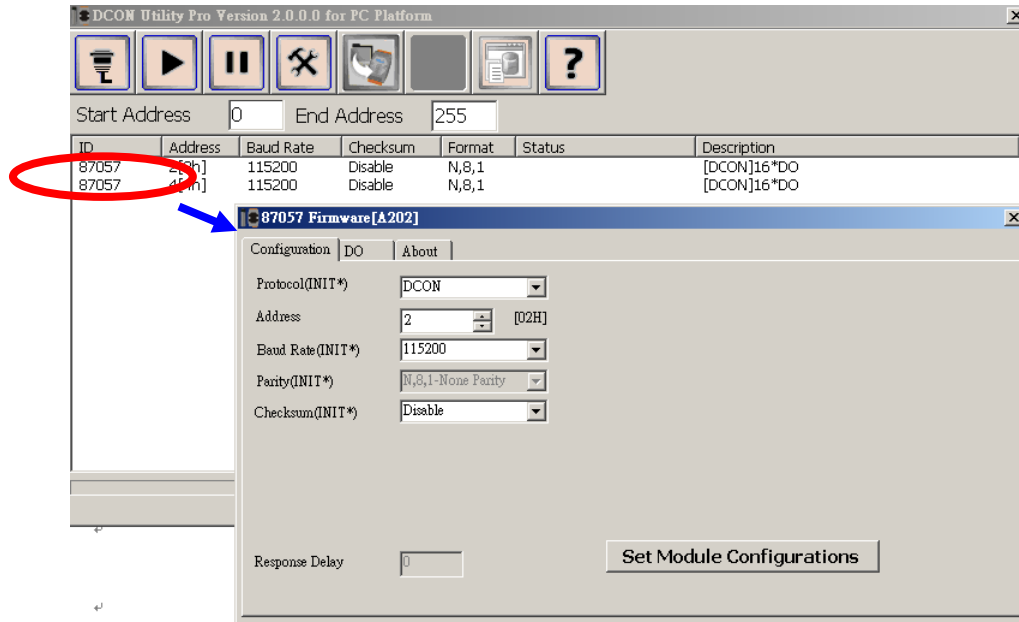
DCON Utility Pro Version 2.0.0.0 for PC Platform

Start Address 0 End Address 255

| ID | Address | Baud Rate | Checksum | Format | Status | Description |
|---|---|---|---|---|---|---|
| 87057 | 2[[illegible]h] | 115200 | Disable | N,8,1 | | [DCON]16*DO |
| 87057 | 4[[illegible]h] | 115200 | Disable | N,8,1 | | [DCON]16*DO |

87057 Firmware[A202]

Configuration DO About

Protocol(INIT*) DCON

Address 2 [02H]

Baud Rate(INIT*) 115200

Parity(INIT*) N,8,1-None Parity

Checksum(INIT*) Disable

Response Delay 0

Set Module Configurations